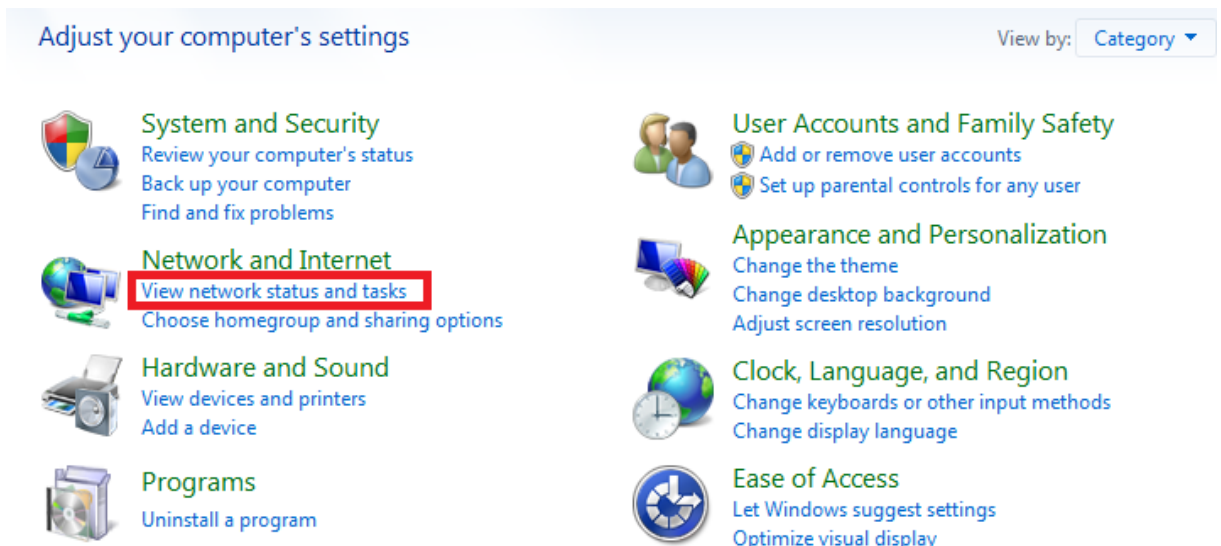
Adjust your computer's settings

View by: Category

System and Security
Review your computer's status
Back up your computer
Find and fix problems

Network and Internet
View network status and tasks
Choose homegroup and sharing options

Hardware and Sound
View devices and printers
Add a device

Programs
Uninstall a program

User Accounts and Family Safety
Add or remove user accounts
Set up parental controls for any user

Appearance and Personalization
Change the theme
Change desktop background
Adjust screen resolution

Clock, Language, and Region
Change keyboards or other input methods
Change display language

Ease of Access
Let Windows suggest settings
Optimize visual display